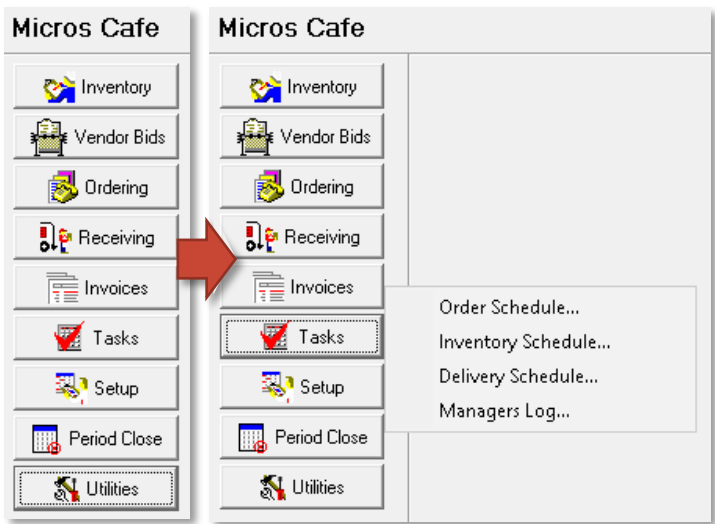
Micros Cafe

Inventory

Vendor Bids

Ordering

Receiving

Invoices

Tasks

Setup

Period Close

Utilities

Micros Cafe

Inventory

Vendor Bids

Ordering

Receiving

Invoices

Tasks

Setup

Period Close

Utilities

Order Schedule...

Inventory Schedule...

Delivery Schedule...

Managers Log...